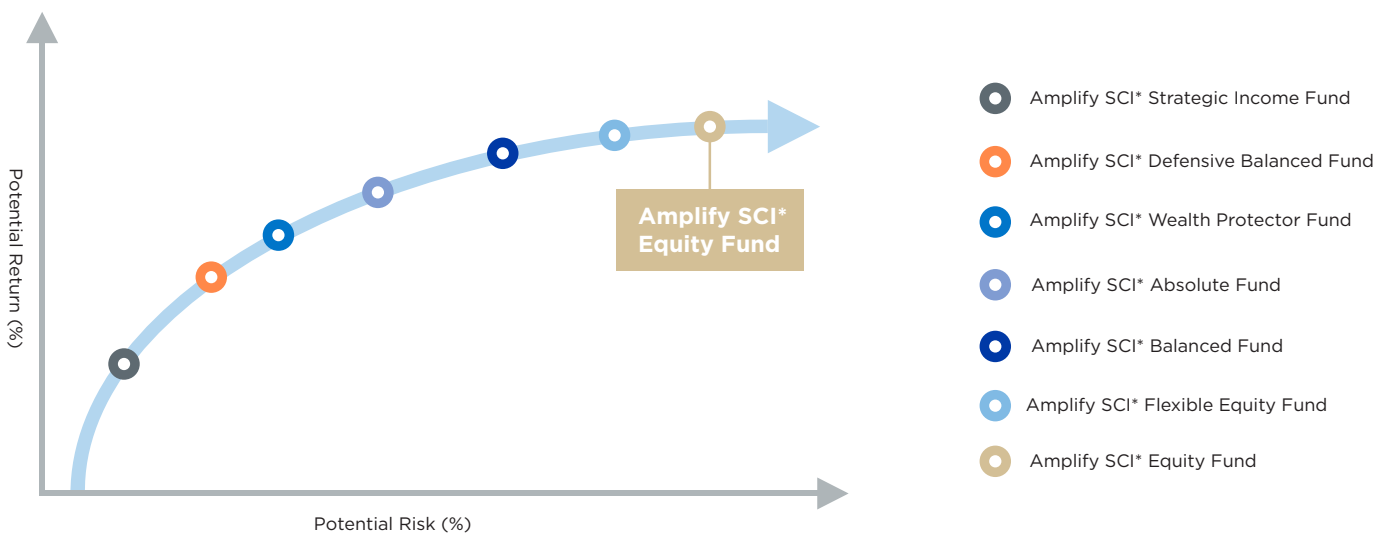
Potential Return (%)

Amplify SCI* Equity Fund

Potential Risk (%)

Amplify SCI* Strategic Income Fund

Amplify SCI* Defensive Balanced Fund

Amplify SCI* Wealth Protector Fund

Amplify SCI* Absolute Fund

Amplify SCI* Balanced Fund

Amplify SCI* Flexible Equity Fund

Amplify SCI* Equity Fund